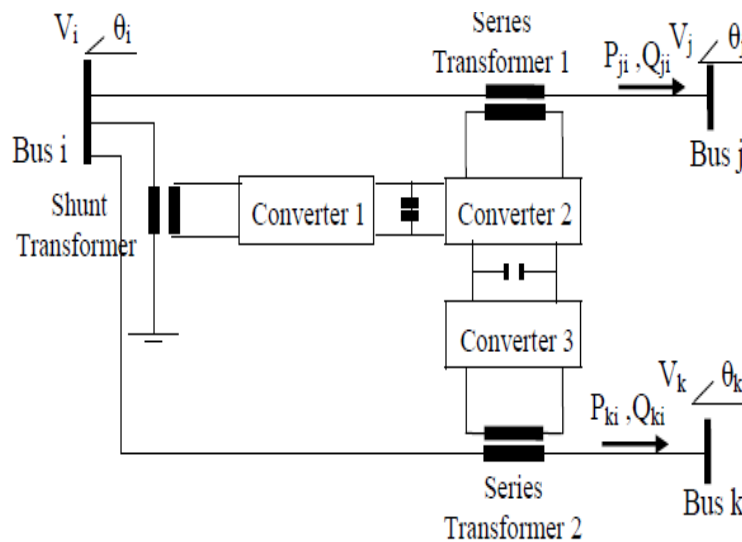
$V_i \angle \theta_i$

Series Transformer 1

$P_{ji}, Q_{ji}$ $V_j \angle \theta_j$

Bus i

Bus j

Shunt Transformer

Converter 1

Converter 2

Converter 3

$V_k \angle \theta_k$

$P_{ki}, Q_{ki}$

Series Transformer 2

Bus k